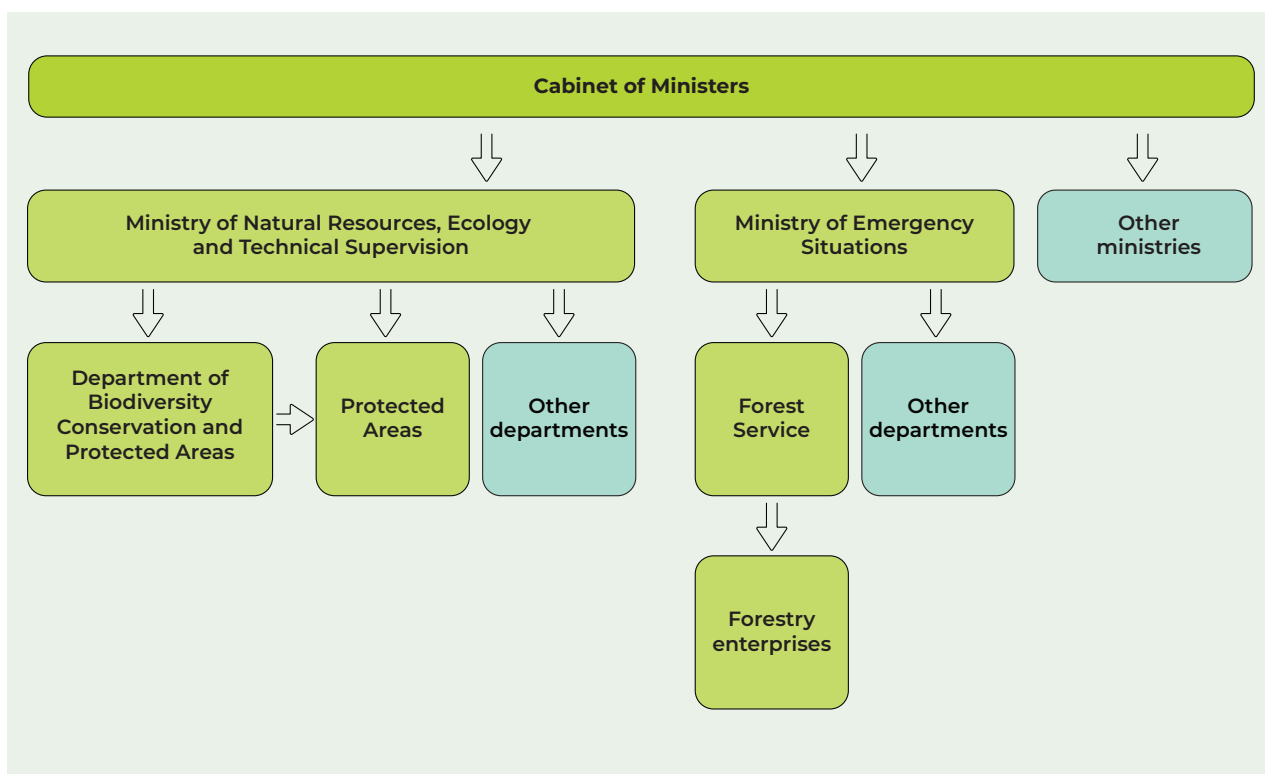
Cabinet of Ministers

Ministry of Natural Resources, Ecology and Technical Supervision

Ministry of Emergency Situations

Other ministries

Department of Biodiversity Conservation and Protected Areas

Protected Areas

Other departments

Forest Service

Other departments

Forestry enterprises